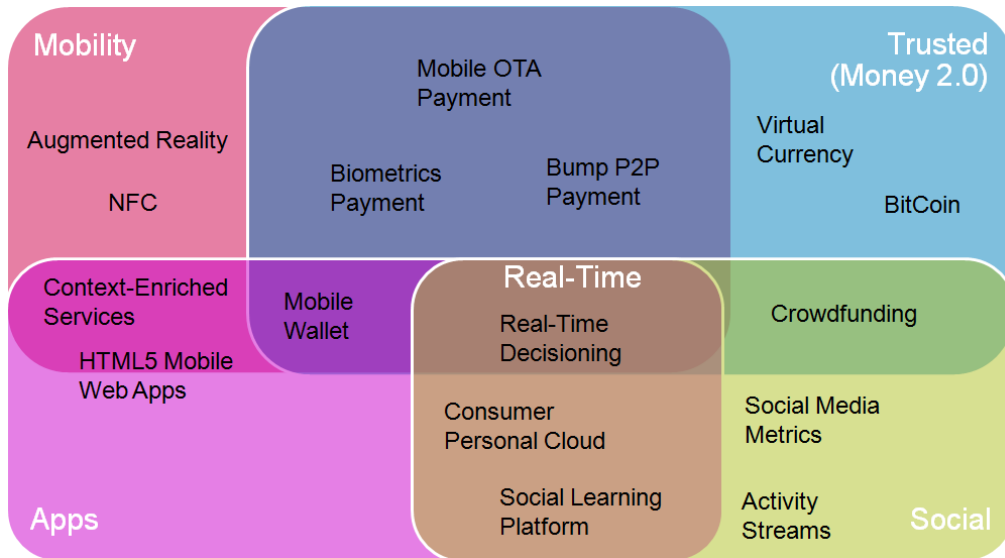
Mobility

Trusted (Money 2.0)

Mobile OTA Payment

Augmented Reality

NFC

Biometrics Payment

Bump P2P Payment

Virtual Currency

BitCoin

Real-Time

Context-Enriched Services

Mobile Wallet

Real-Time Decisioning

Crowdfunding

HTML5 Mobile Web Apps

Consumer Personal Cloud

Social Media Metrics

Social Learning Platform

Activity Streams

Apps

Social